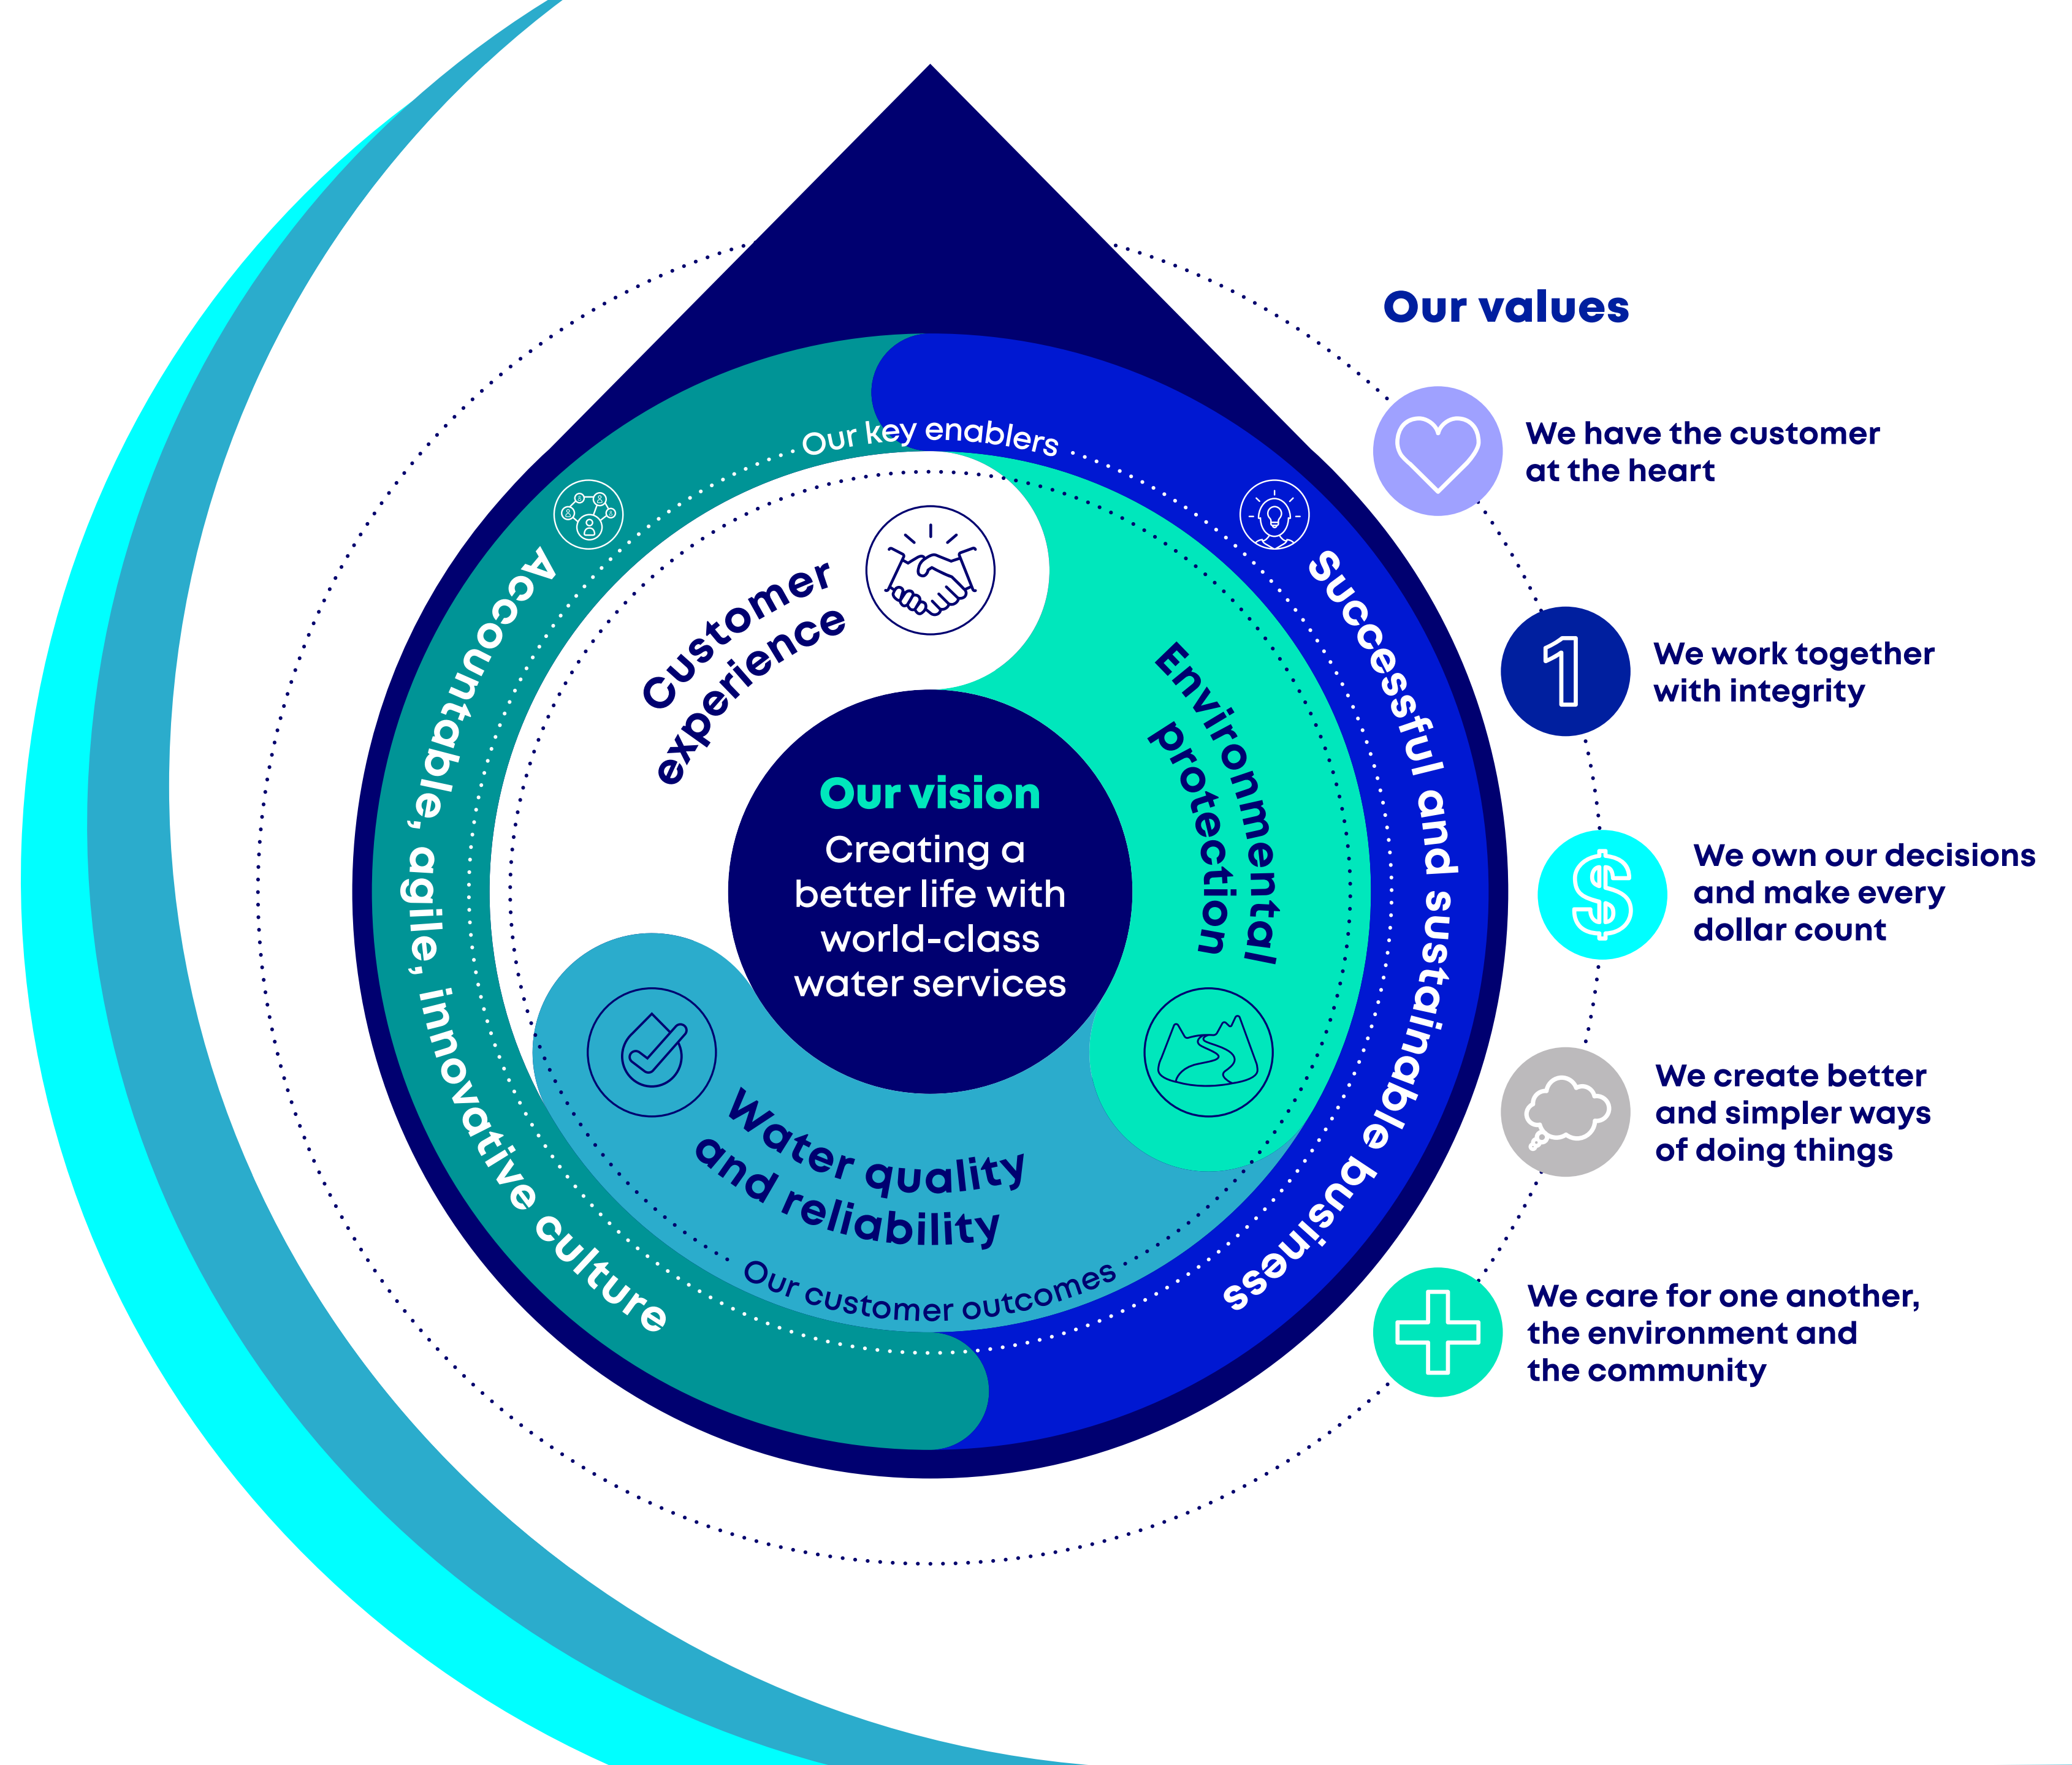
Our key enablers

Accountable, agile, innovative culture

Successful and sustainable business

Customer experience

Environmental protection

Water quality and reliability

Our customer outcomes

Our vision
Creating a better life with world-class water services

Our values

We have the customer at the heart

1

We work together with integrity

$

We own our decisions and make every dollar count

We create better and simpler ways of doing things

We care for one another, the environment and the community